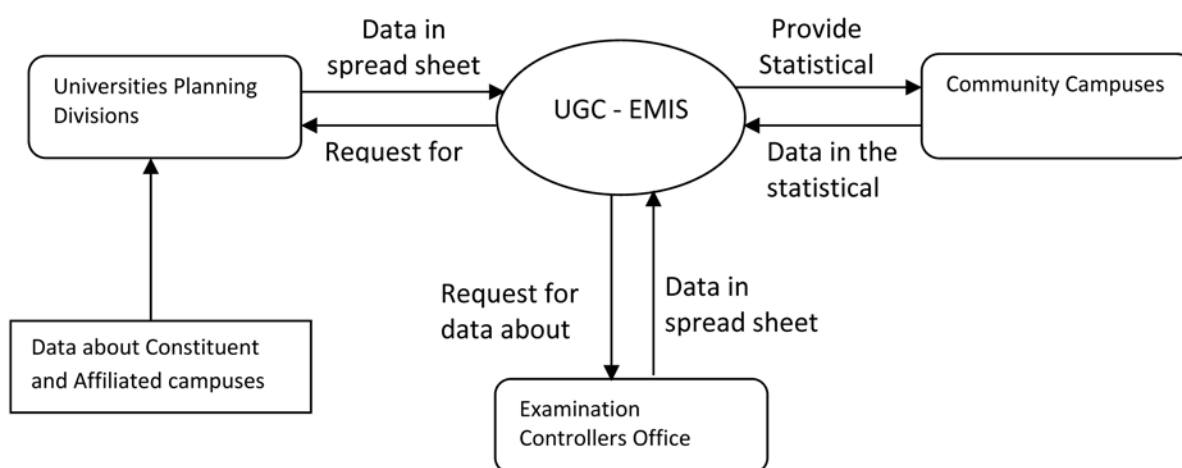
Universities Planning Divisions

Data in spread sheet

Request for

UGC - EMIS

Provide Statistical

Community Campuses

Data in the statistical

Data about Constituent and Affiliated campuses

Request for data about

Data in spread sheet

Examination Controllers Office